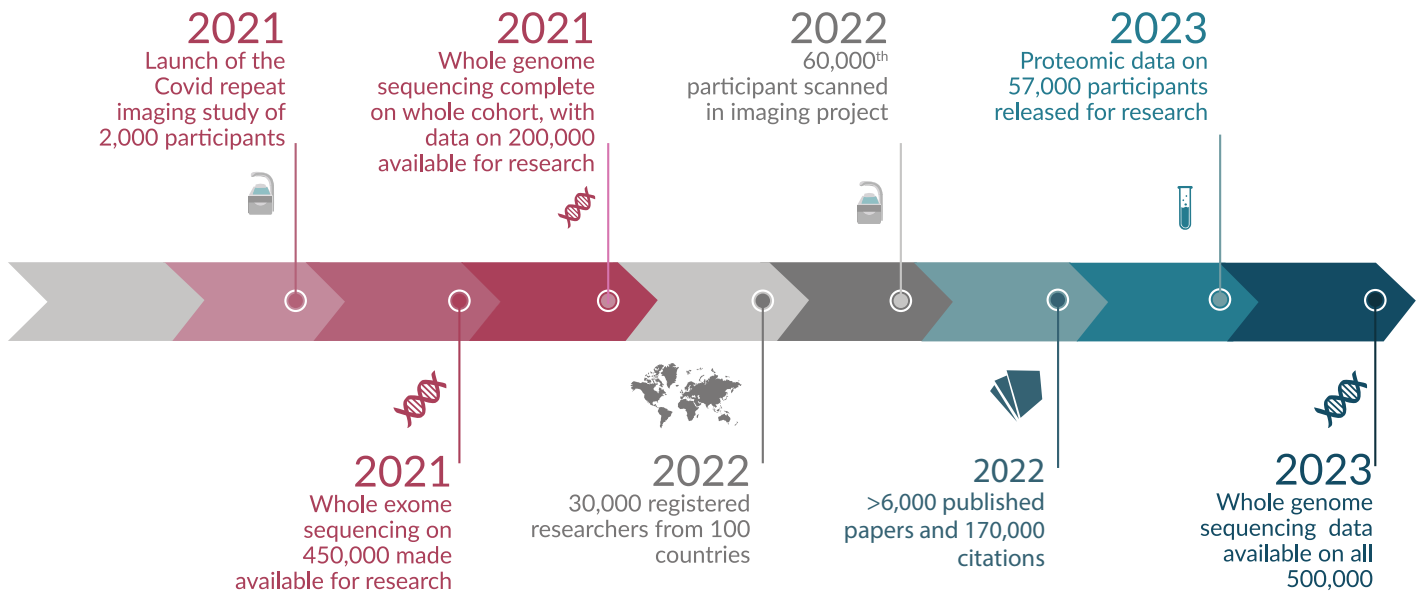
2021
Launch of the Covid repeat imaging study of 2,000 participants

2021
Whole genome sequencing complete on whole cohort, with data on 200,000 available for research

2022
60,000$^{th}$ participant scanned in imaging project

2023
Proteomic data on 57,000 participants released for research

2021
Whole exome sequencing on 450,000 made available for research

2022
30,000 registered researchers from 100 countries

2022
>6,000 published papers and 170,000 citations

2023
Whole genome sequencing data available on all 500,000